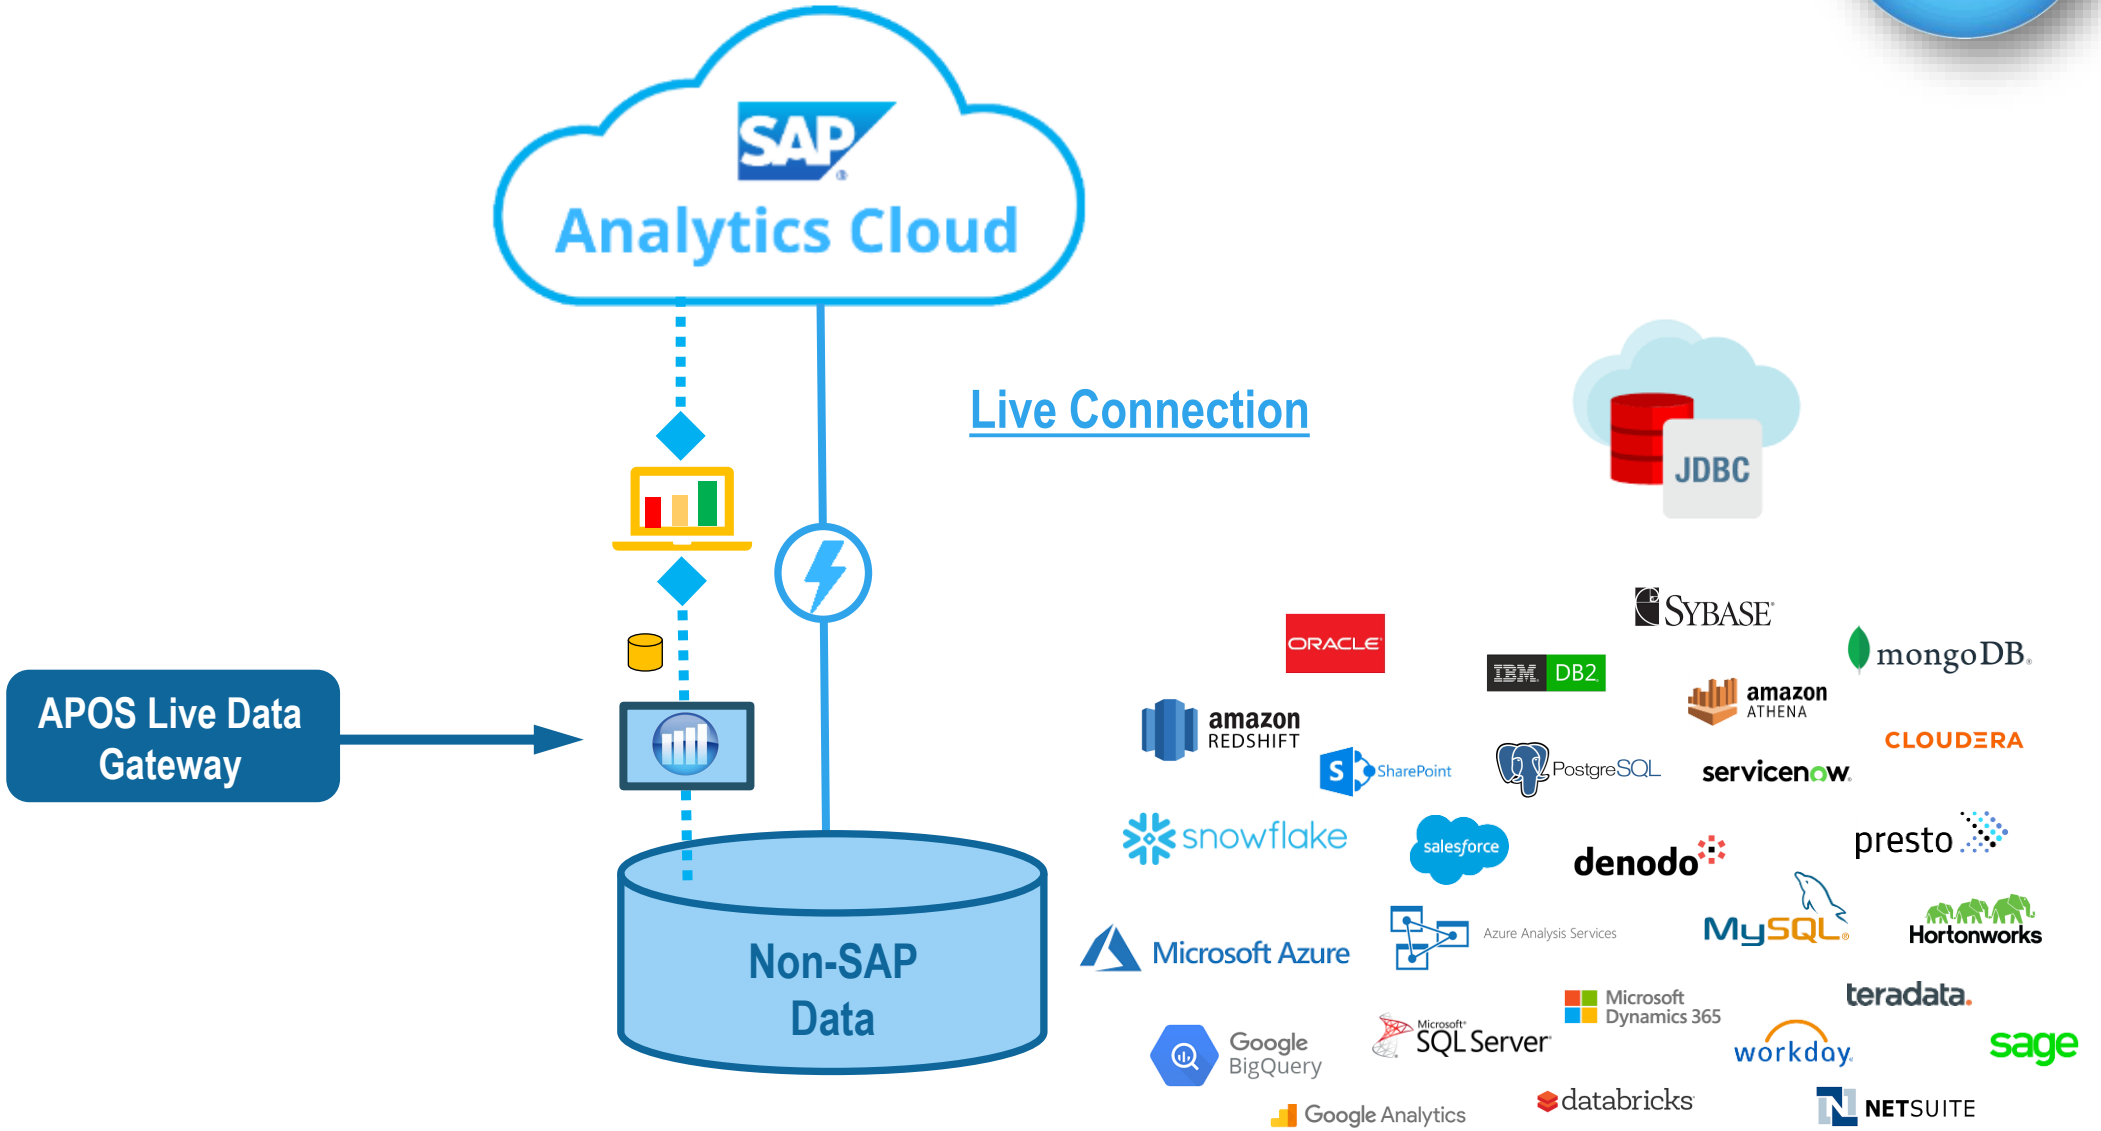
SAP
Analytics Cloud

Live Connection

JDBC

APOS Live Data Gateway

Non-SAP Data

SYBASE
ORACLE
IBM DB2
mongoDB
amazon ATHENA
amazon REDSHIFT
CLOUDERA
SharePoint
PostgreSQL
servicenow
snowflake
salesforce
denodo
presto
Microsoft Azure
Azure Analysis Services
MySQL
Hortonworks
Microsoft Dynamics 365
teradata.
Google BigQuery
Microsoft SQL Server
workday.
sage
Google Analytics
databricks
NETSUITE